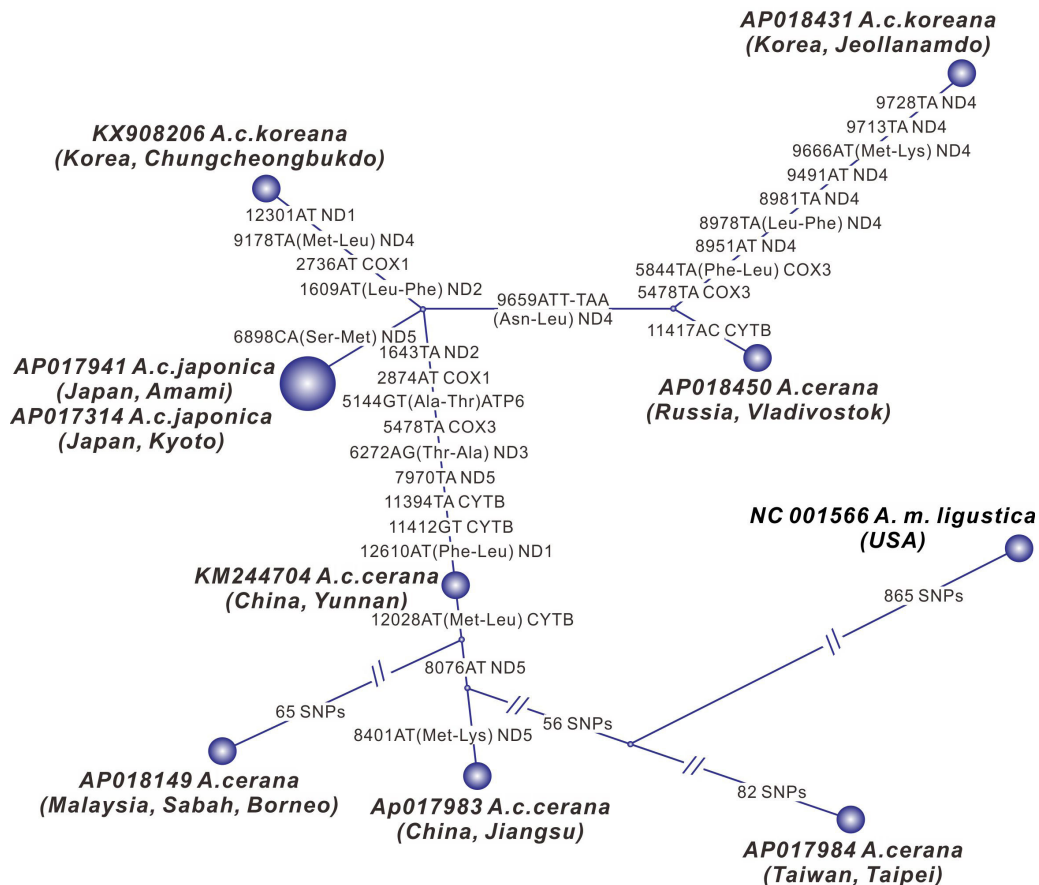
AP018431 A.c.koreana
(Korea, Jeollanamdo)

9728TA ND4
9713TA ND4
9666AT(Met-Lys) ND4
9491AT ND4
8981TA ND4
8978TA(Leu-Phe) ND4
8951AT ND4
5844TA(Phe-Leu) COX3
5478TA COX3

KX908206 A.c.koreana
(Korea, Chungcheongbukdo)

12301AT ND1
9178TA(Met-Leu) ND4
2736AT COX1
1609AT(Leu-Phe) ND2

9659ATT-TAA
(Asn-Leu) ND4

11417AC CYTB

6898CA(Ser-Met) ND5

AP017941 A.c.japonica
(Japan, Amami)
AP017314 A.c.japonica
(Japan, Kyoto)

1643TA ND2
2874AT COX1
5144GT(Ala-Thr)ATP6
5478TA COX3
6272AG(Thr-Ala) ND3
7970TA ND5
11394TA CYTB
11412GT CYTB
12610AT(Phe-Leu) ND1

AP018450 A.cerana
(Russia, Vladivostok)

NC 001566 A. m. ligustica
(USA)

KM244704 A.c.cerana
(China, Yunnan)

865 SNPs

12028AT(Met-Leu) CYTB

8076AT ND5

65 SNPs

56 SNPs

8401AT(Met-Lys) ND5

AP018149 A.cerana
(Malaysia, Sabah, Borneo)

Ap017983 A.c.cerana
(China, Jiangsu)

82 SNPs

AP017984 A.cerana
(Taiwan, Taipei)